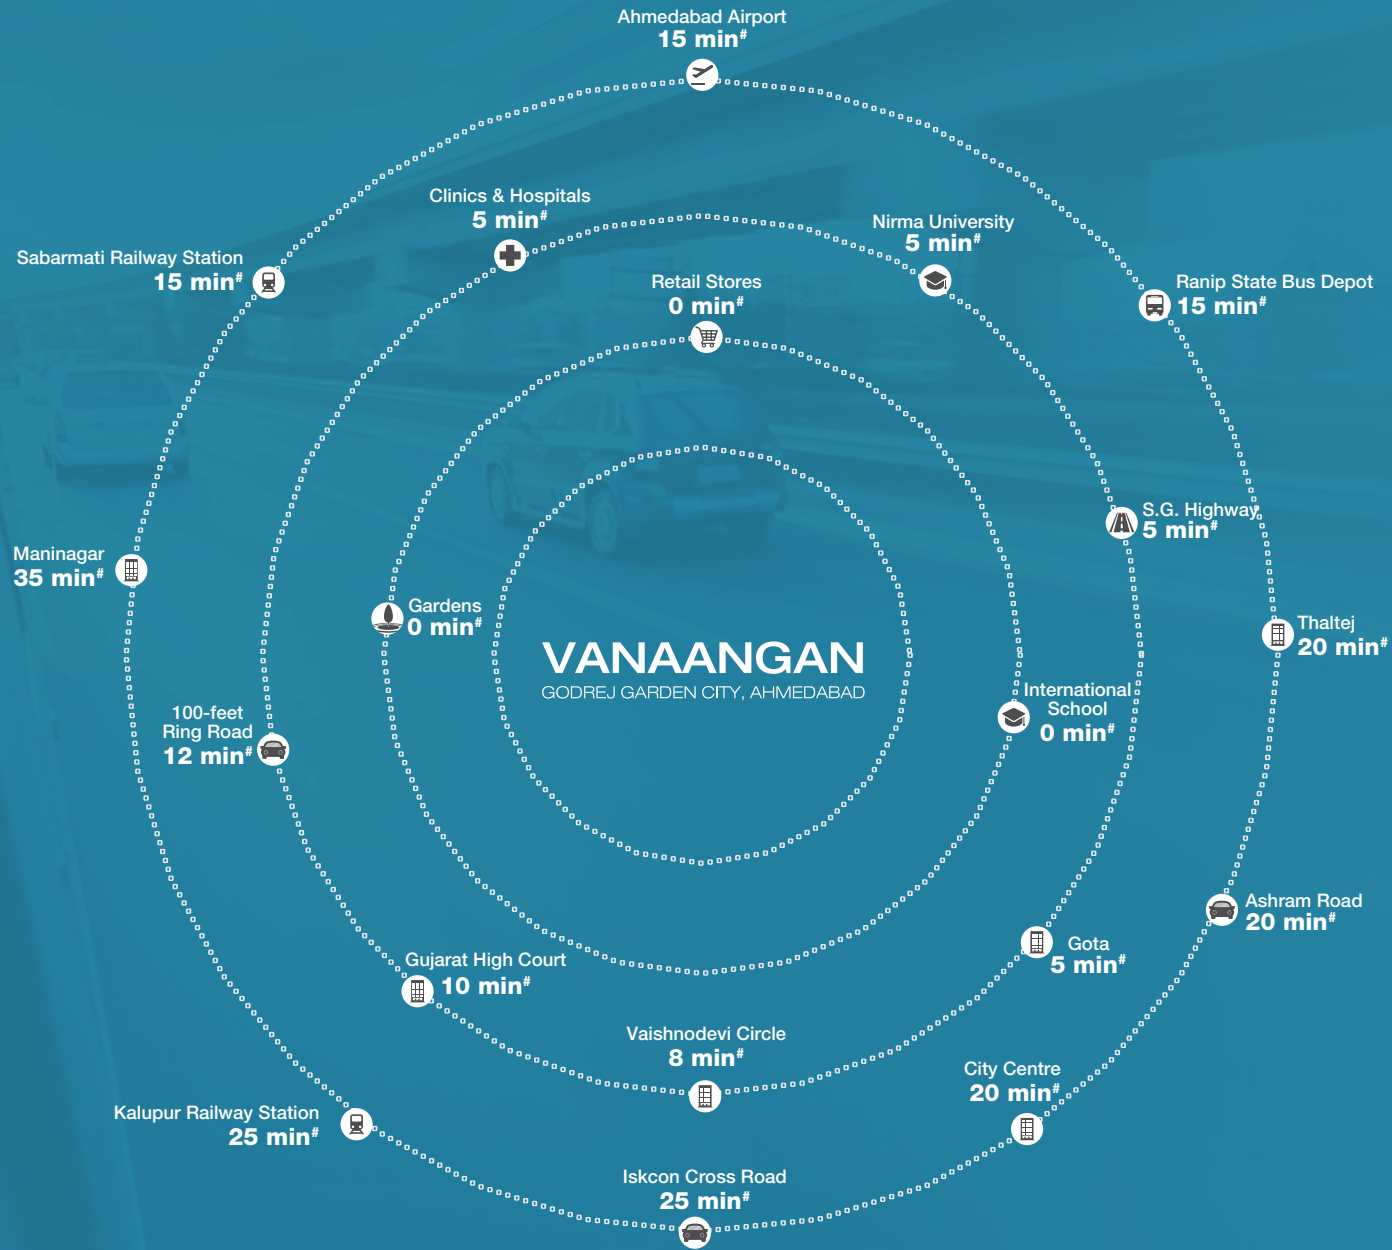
Ahmedabad Airport
15 min#

Clinics & Hospitals
5 min#

Nirma University
5 min#

Sabarmati Railway Station
15 min#

Ranip State Bus Depot
15 min#

Retail Stores
0 min#

S.G. Highway
5 min#

Maninagar
35 min#

Gardens
0 min#

VANAANGAN
GODREJ GARDEN CITY, AHMEDABAD

Thaltej
20 min#

International School
0 min#

100-feet Ring Road
12 min#

Ashram Road
20 min#

Gota
5 min#

Gujarat High Court
10 min#

Vaishnodevi Circle
8 min#

City Centre
20 min#

Kalupur Railway Station
25 min#

Iskcon Cross Road
25 min#